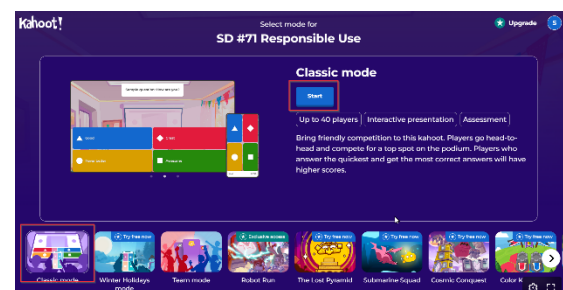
Kahoot!

Select mode for

SD #71 Responsible Use

Upgrade

S

Classic mode

Start

Up to 40 players | Interactive presentation | Assessment

Bring friendly competition to this kahoot. Players go head-to-head and compete for a top spot on the podium. Players who answer the quickest and get the most correct answers will have higher scores.

Classic mode

Try free now

Winter Holidays mode

Team mode

Exclusive access

Robot Run

Try free now

The Lost Pyramid

Try free now

Submarine Squad

Try free now

Cosmic Conquest

Try free now

Color K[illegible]